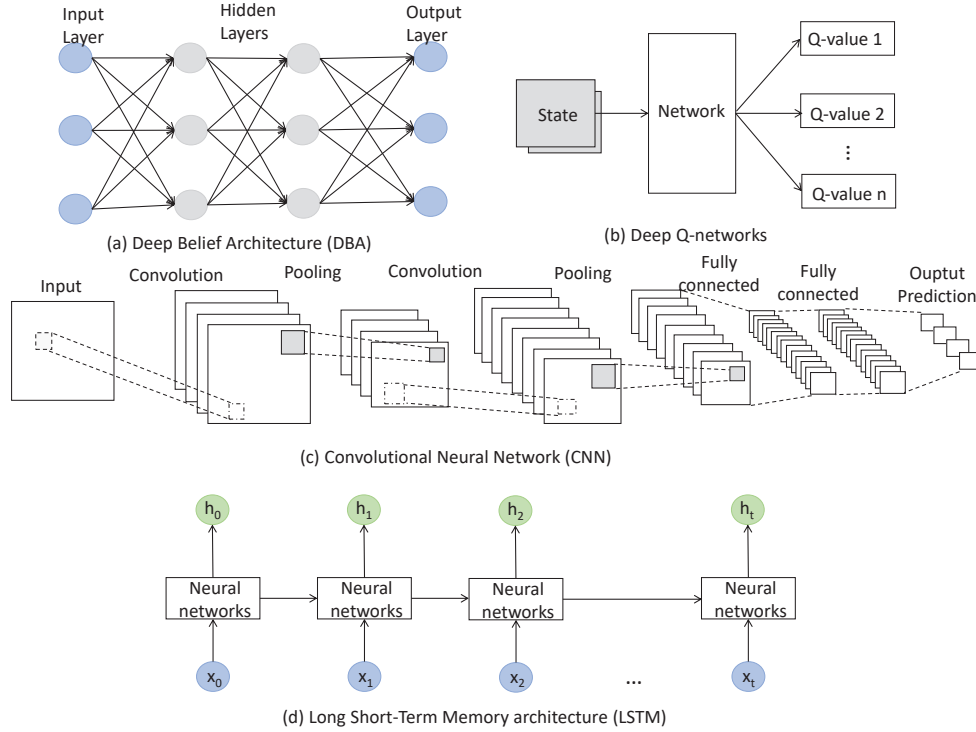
Input Layer

Hidden Layers

Output Layer

(a) Deep Belief Architecture (DBA)

State

Network

Q-value 1

Q-value 2

⋮

Q-value n

(b) Deep Q-networks

Input

Convolution

Pooling

Convolution

Pooling

Fully connected

Fully connected

Ouptut Prediction

(c) Convolutional Neural Network (CNN)

$h_0$

$h_1$

$h_2$

$h_t$

Neural networks

Neural networks

Neural networks

Neural networks

$x_0$

$x_1$

$x_2$

...

$x_t$

(d) Long Short-Term Memory architecture (LSTM)